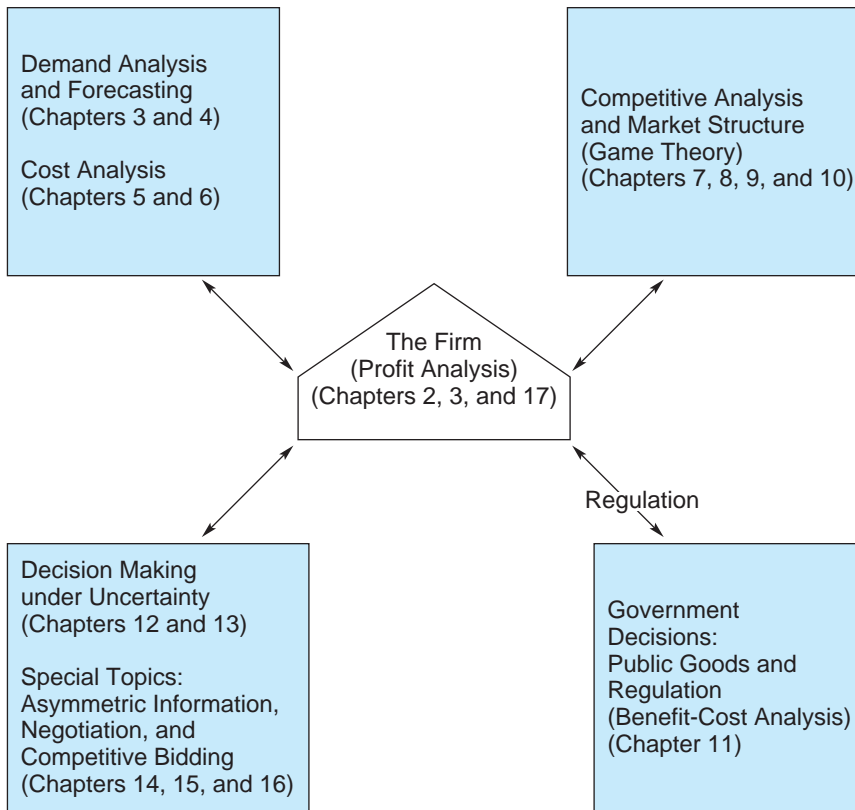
Demand Analysis and Forecasting (Chapters 3 and 4)

Cost Analysis (Chapters 5 and 6)

Competitive Analysis and Market Structure (Game Theory) (Chapters 7, 8, 9, and 10)

The Firm (Profit Analysis) (Chapters 2, 3, and 17)

Regulation

Decision Making under Uncertainty (Chapters 12 and 13)

Special Topics: Asymmetric Information, Negotiation, and Competitive Bidding (Chapters 14, 15, and 16)

Government Decisions: Public Goods and Regulation (Benefit-Cost Analysis) (Chapter 11)